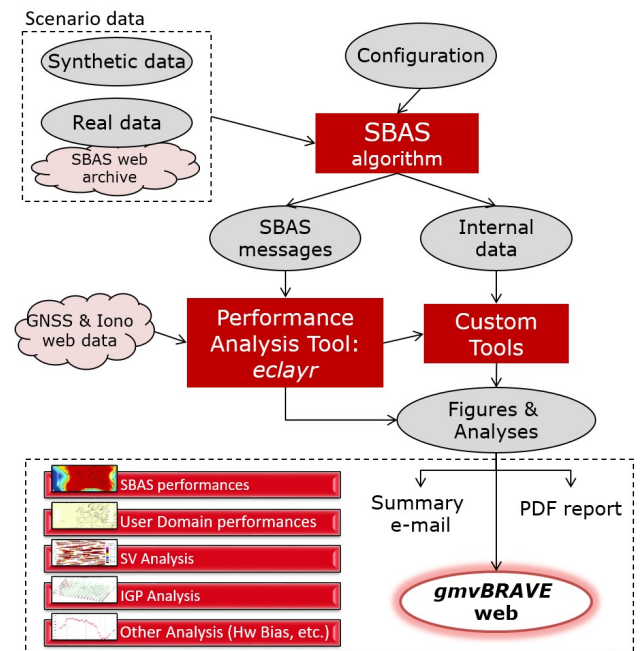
Scenario data

Synthetic data

Real data

SBAS web archive

Configuration

SBAS algorithm

SBAS messages

Internal data

GNSS & Iono web data

Performance Analysis Tool: *eclayr*

Custom Tools

Figures & Analyses

SBAS performances

User Domain performances

SV Analysis

IGP Analysis

Other Analysis (Hw Bias, etc.)

Summary e-mail

PDF report

*gmvBRAVE* web